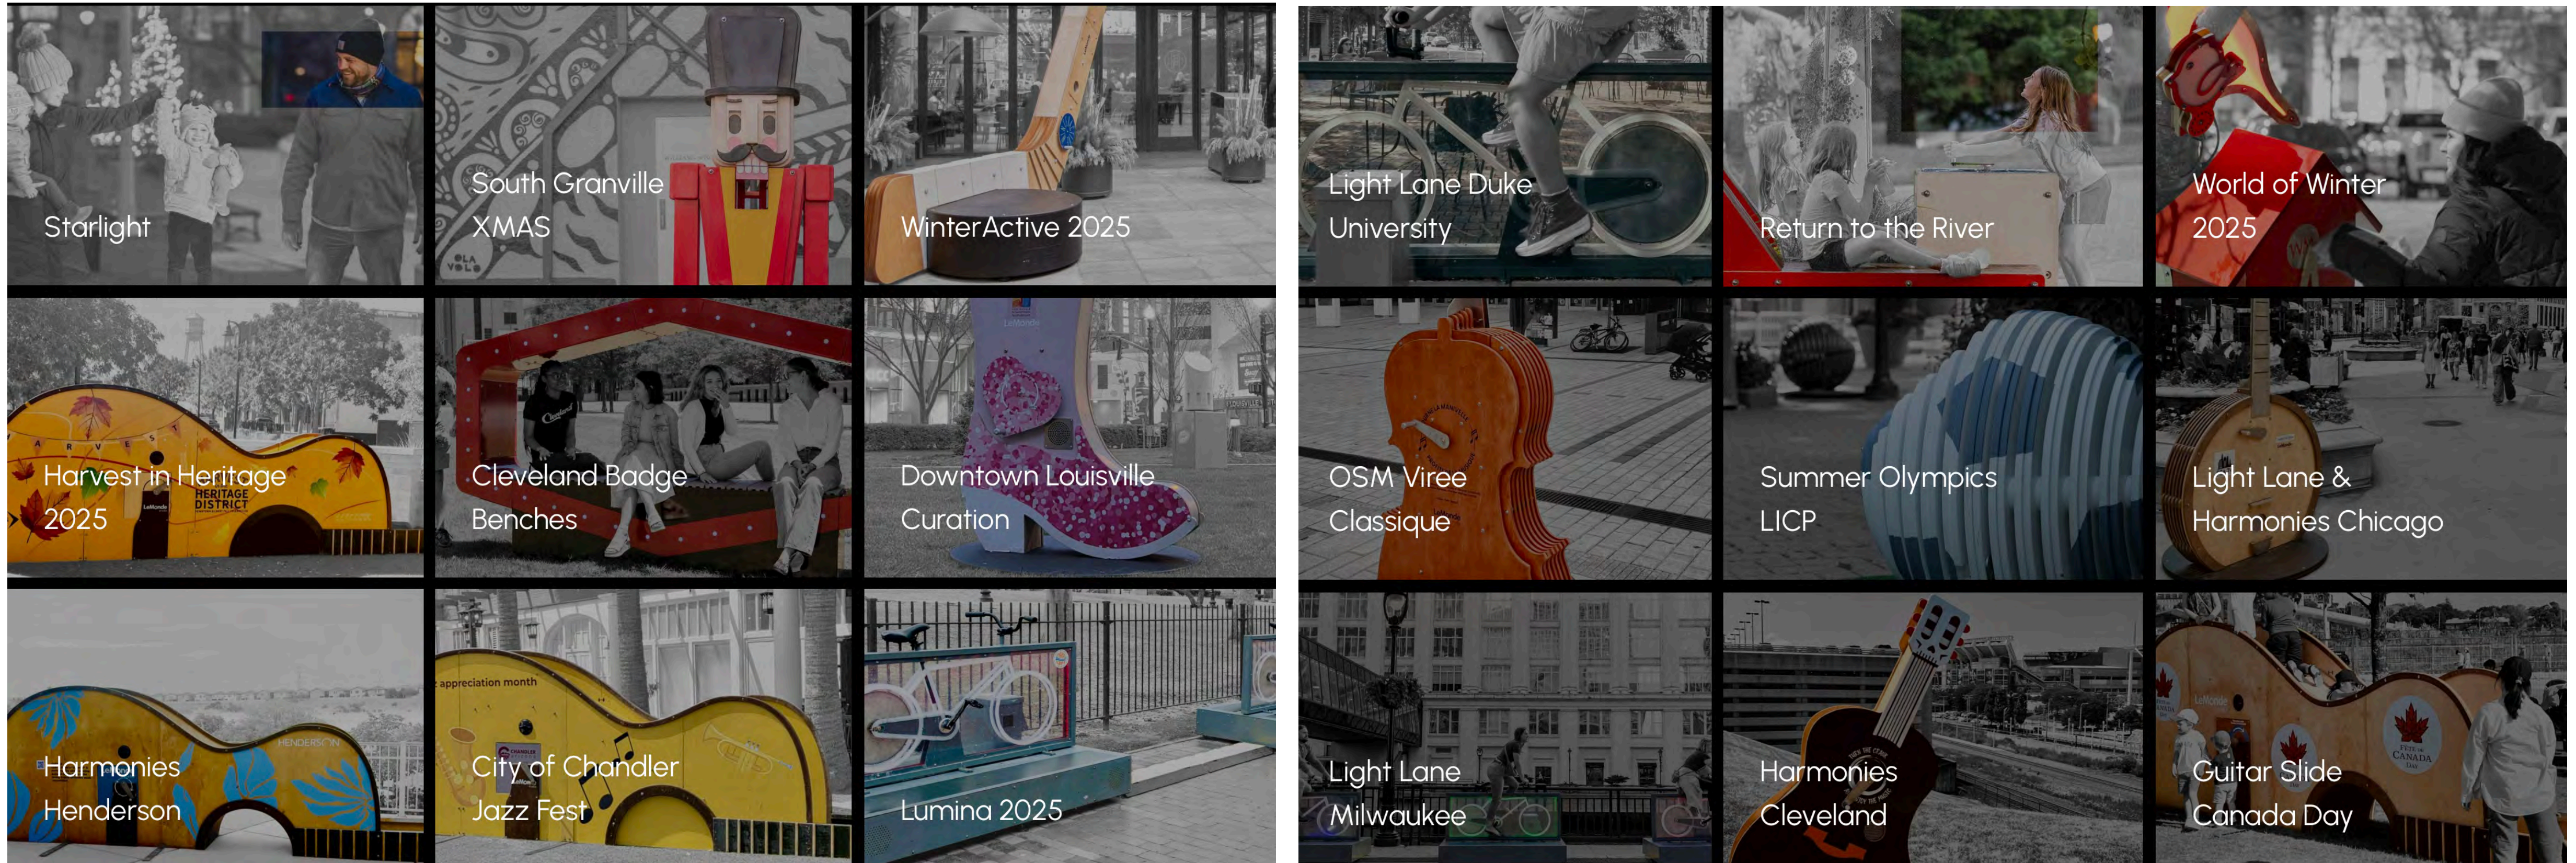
Starlight

South Granville XMAS

WinterActive 2025

Light Lane Duke University

Return to the River

World of Winter 2025

Harvest in Heritage 2025

HERITAGE DISTRICT

Cleveland Badge Benches

Downtown Louisville Curation

OSM Viree Classique

Summer Olympics LICP

Light Lane & Harmonies Chicago

Harmonies Henderson

appreciation month

City of Chandler Jazz Fest

Lumina 2025

Light Lane Milwaukee

Harmonies Cleveland

Guitar Slide Canada Day